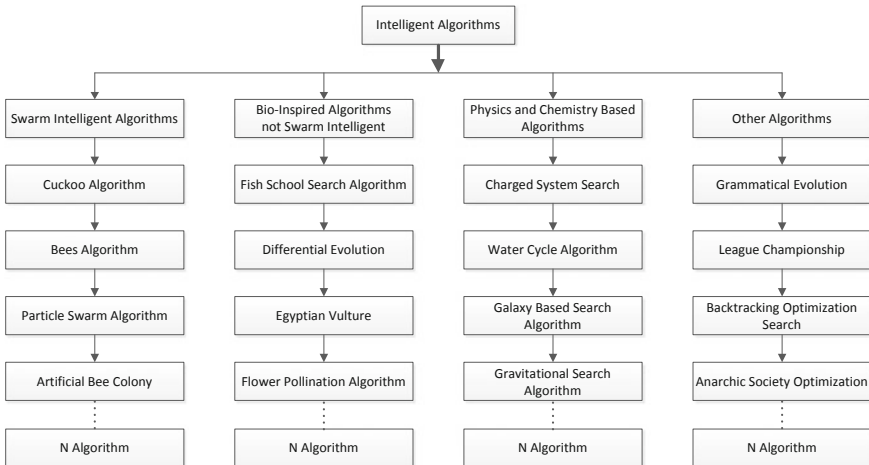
Intelligent Algorithms

Swarm Intelligent Algorithms

Cuckoo Algorithm

Bees Algorithm

Particle Swarm Algorithm

Artificial Bee Colony

N Algorithm

Bio-Inspired Algorithms not Swarm Intelligent

Fish School Search Algorithm

Differential Evolution

Egyptian Vulture

Flower Pollination Algorithm

N Algorithm

Physics and Chemistry Based Algorithms

Charged System Search

Water Cycle Algorithm

Galaxy Based Search Algorithm

Gravitational Search Algorithm

N Algorithm

Other Algorithms

Grammatical Evolution

League Championship

Backtracking Optimization Search

Anarchic Society Optimization

N Algorithm